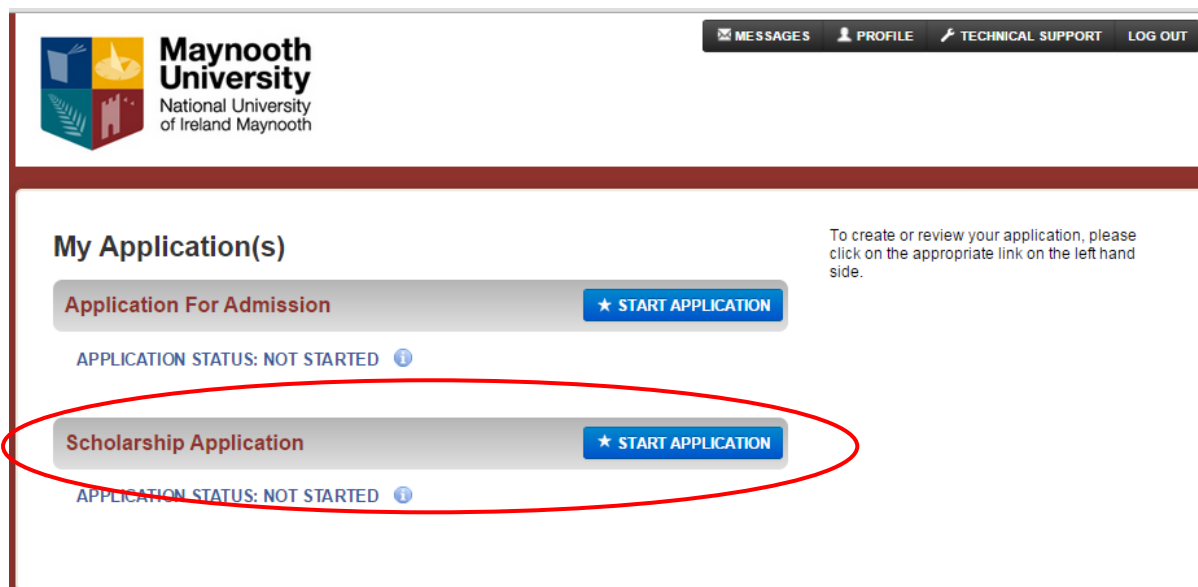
Maynooth University
National University of Ireland Maynooth

MESSAGES PROFILE TECHNICAL SUPPORT LOG OUT

My Application(s)

Application For Admission

START APPLICATION

APPLICATION STATUS: NOT STARTED

Scholarship Application

START APPLICATION

APPLICATION STATUS: NOT STARTED

To create or review your application, please click on the appropriate link on the left hand side.